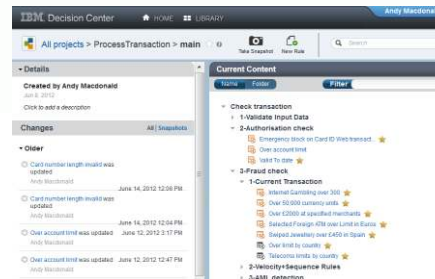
IBM. Decision Center HOME LIBRARY Andy Macdonald

All projects > ProcessTransaction > main

Take Snapshot New Rule Search

Details

Created by Andy Macdonald
Jun 8, 2012

Click to add a description

Changes All | Snapshots

Older

Card number length invalid was updated
Andy Macdonald
June 14, 2012 12:08 PM

Card number length invalid was updated
Andy Macdonald
June 14, 2012 12:04 PM

Over account limit was updated
Andy Macdonald
June 12, 2012 3:17 PM

Over account limit was updated
Andy Macdonald
June 12, 2012 12:47 PM

Current Content

Name Folder Filter

Check transaction
1-Validate Input Data
2-Authorisation check
Emergency block on Card ID Web transact...
Over account limit
Valid To date
3-Fraud check
1-Current Transaction
Internet Gambling over 300
Over 50 000 currency units
Over £2000 at specified merchants
Selected Foreign ATM over Limit in Euros
Swiped Jewellery over £450 in Spain
Over limit by country
Telecoms limits by country
2-Velocity+Sequence Rules
3-AML detection